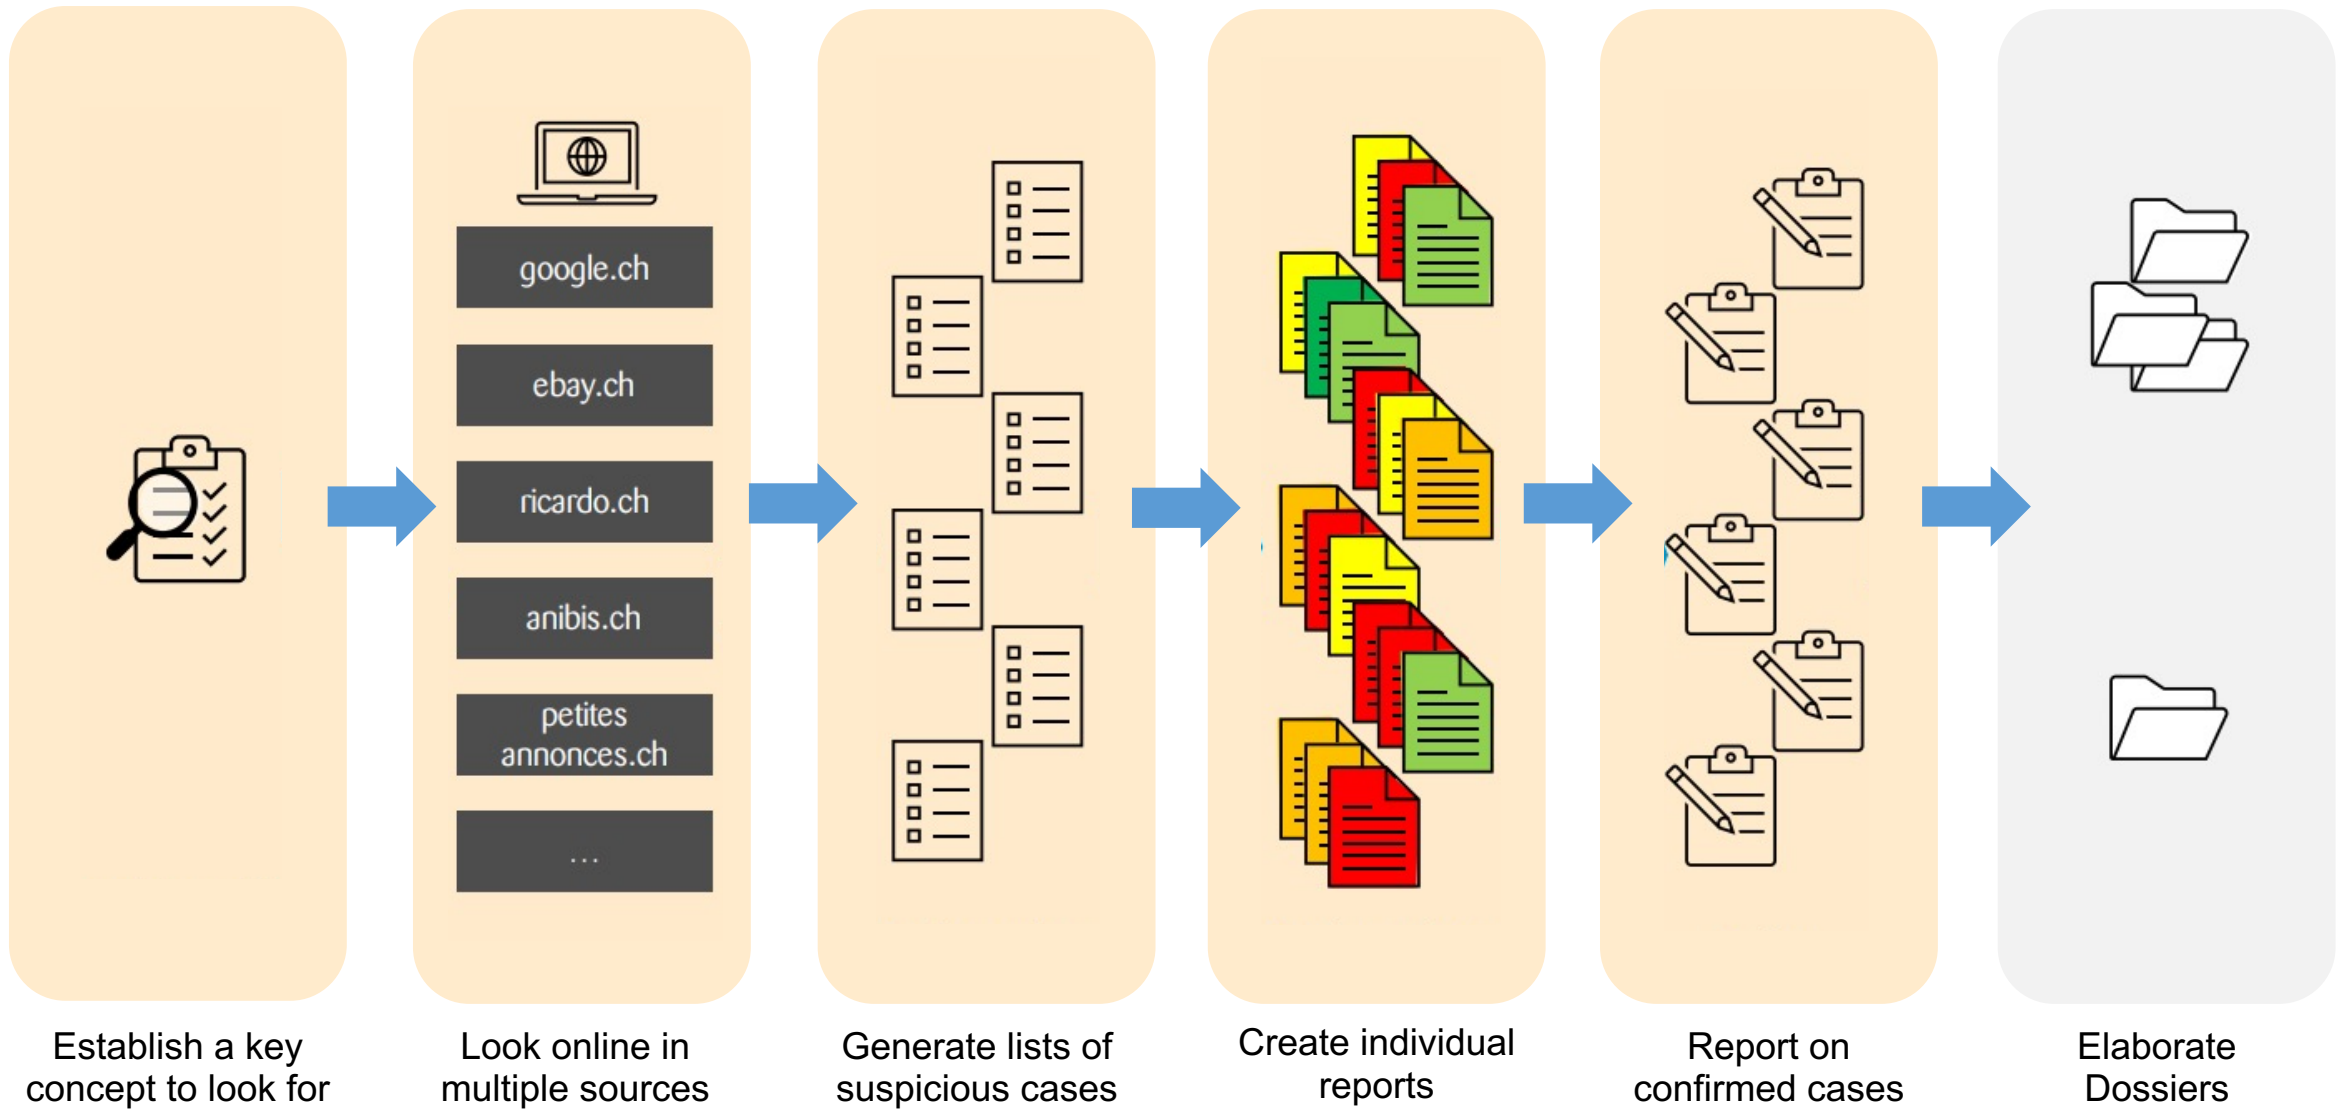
google.ch

ebay.ch

ricardo.ch

anibis.ch

petites annonces.ch

...

Establish a key concept to look for

Look online in multiple sources

Generate lists of suspicious cases

Create individual reports

Report on confirmed cases

Elaborate Dossiers